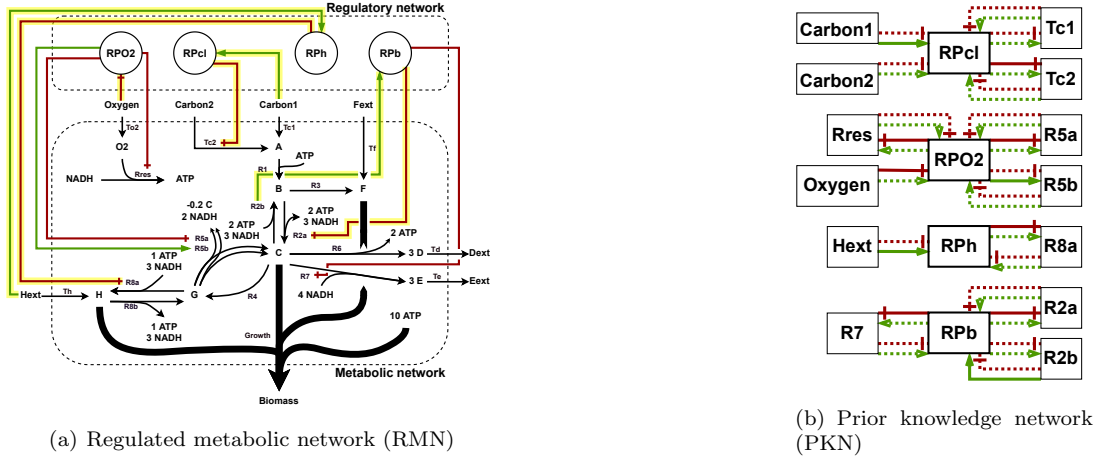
Regulatory network

RPO2

RPcl

RPh

RPb

Oxygen

Carbon2

Carbon1

Fext

To2

Tc2

Tc1

Tf

O2

A

ATP

NADH

Rres

ATP

R1

B

R3

F

R2b

-0.2 C
2 NADH

2 ATP
3 NADH

2 ATP
3 NADH

R2a

R5a

R5b

R6

2 ATP

1 ATP
3 NADH

C

3 D

Td

Dext

R8a

R7

Hext

Th

H

G

R4

4 NADH

3 E

Te

Eext

R8b

1 ATP
3 NADH

Growth

10 ATP

Metabolic network

Biomass

(a) Regulated metabolic network (RMN)

Carbon1

RPcl

Tc1

Carbon2

Tc2

Rres

RPO2

R5a

Oxygen

R5b

Hext

RPh

R8a

R2a

R7

RPb

R2b

(b) Prior knowledge network (PKN)